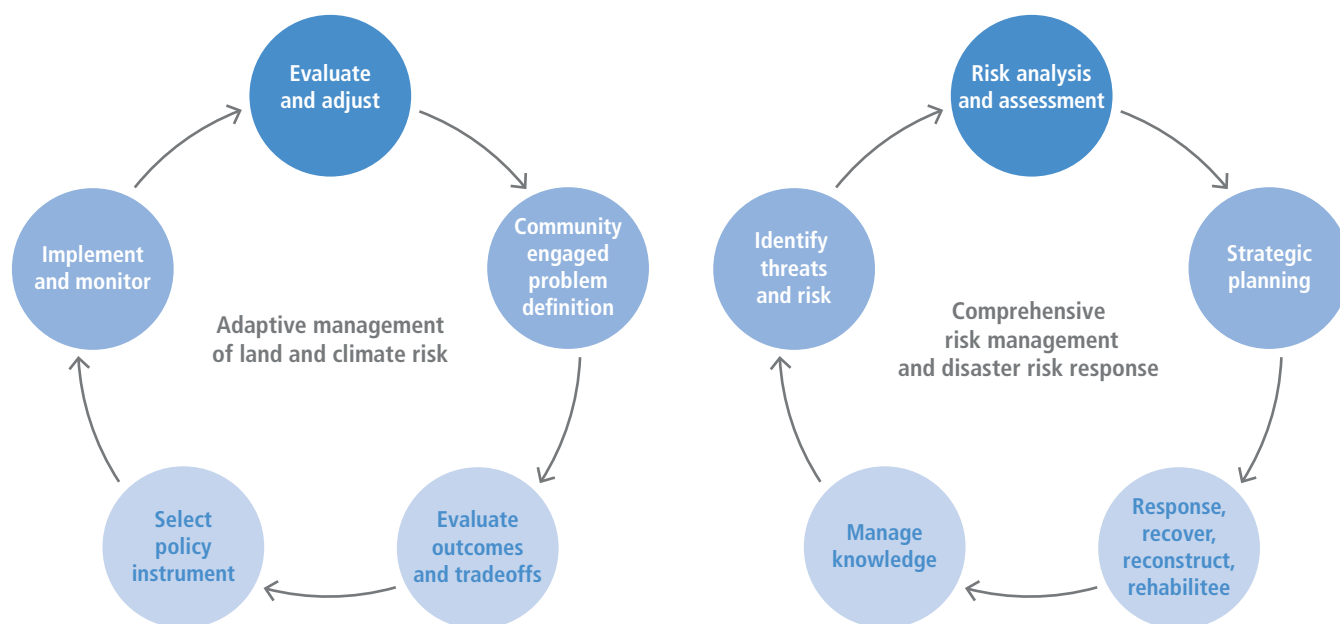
Evaluate and adjust

Community engaged problem definition

Evaluate outcomes and tradeoffs

Select policy instrument

Implement and monitor

Adaptive management of land and climate risk

Risk analysis and assessment

Strategic planning

Response, recover, reconstruct, rehabilitee

Manage knowledge

Identify threats and risk

Comprehensive risk management and disaster risk response